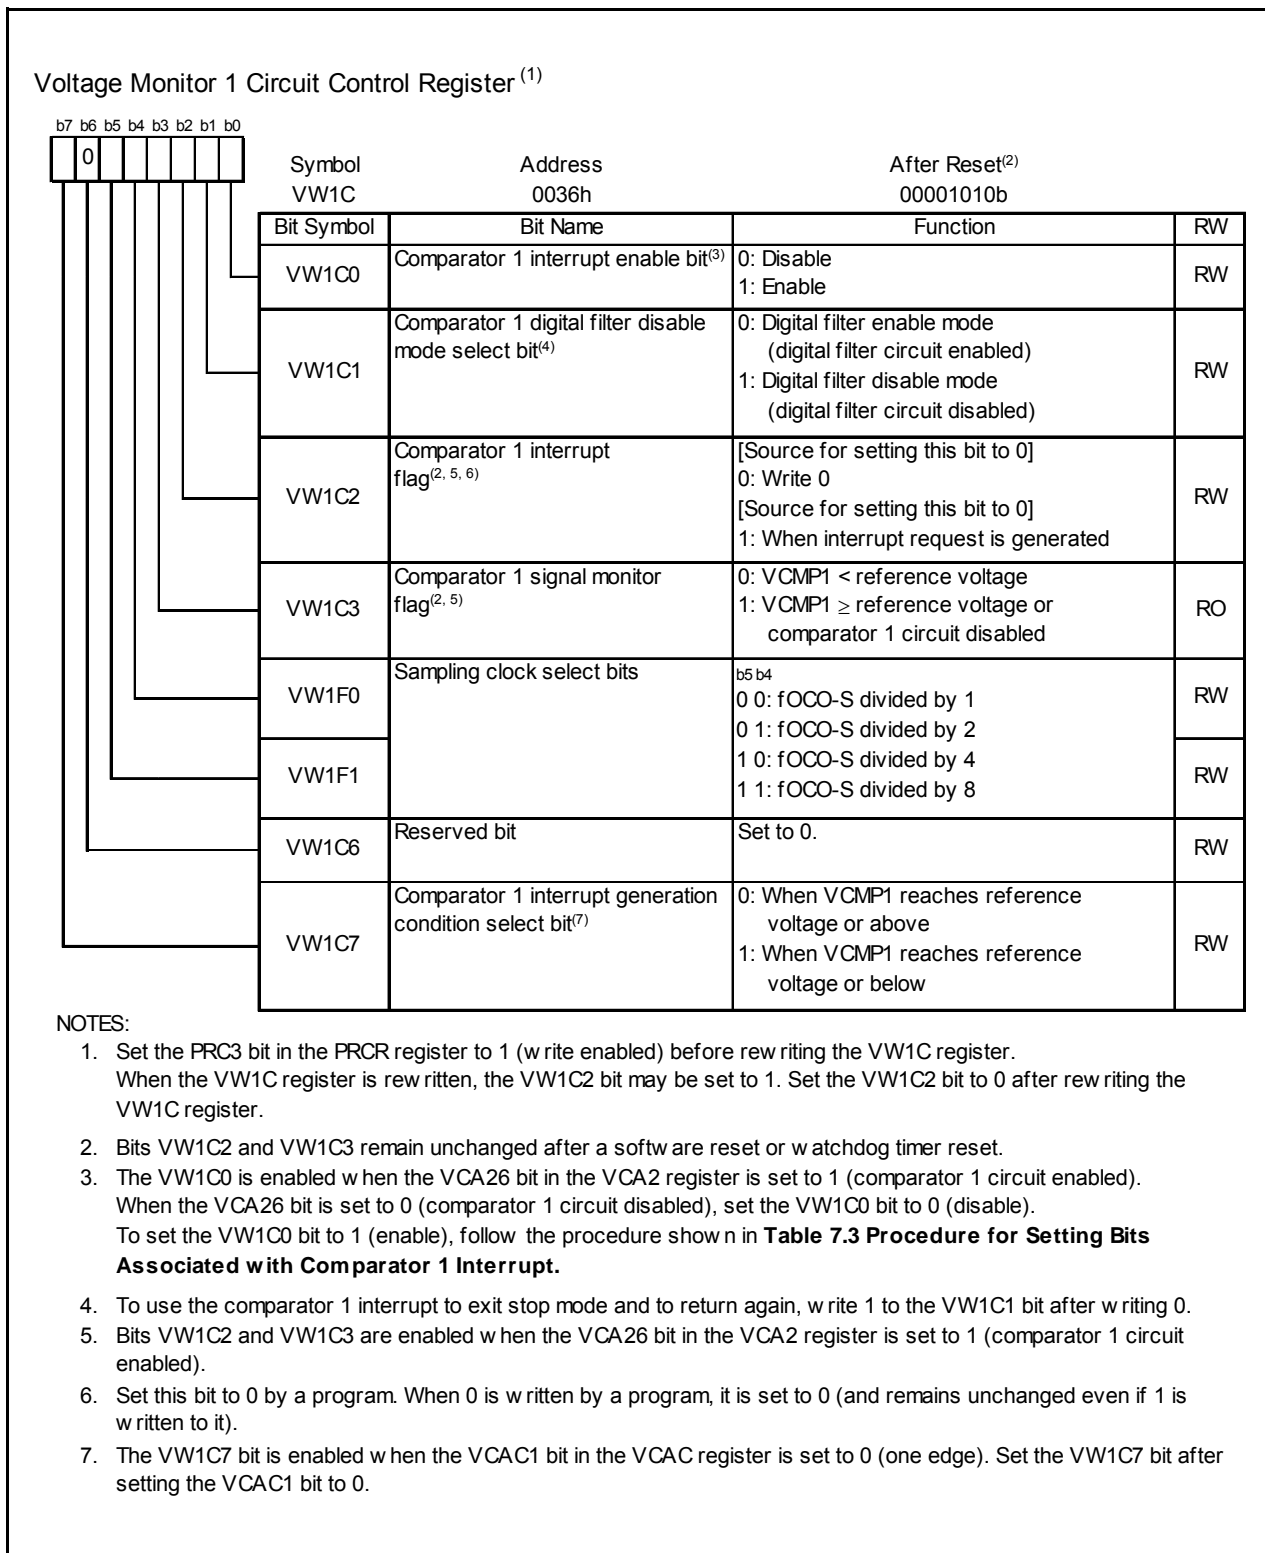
Voltage Monitor 1 Circuit Control Register $^{(1)}$

b7 b6 b5 b4 b3 b2 b1 b0

0

| Symbol | Address | After Reset$^{(2)}$ |
|---|---|---|
| VW1C | 0036h | 00001010b |

| Bit Symbol | Bit Name | Function | RW |
|---|---|---|---|
| VW1C0 | Comparator 1 interrupt enable bit$^{(3)}$ | 0: Disable 1: Enable | RW |
| VW1C1 | Comparator 1 digital filter disable mode select bit$^{(4)}$ | 0: Digital filter enable mode (digital filter circuit enabled) 1: Digital filter disable mode (digital filter circuit disabled) | RW |
| VW1C2 | Comparator 1 interrupt flag$^{(2, 5, 6)}$ | [Source for setting this bit to 0] 0: Write 0 [Source for setting this bit to 0] 1: When interrupt request is generated | RW |
| VW1C3 | Comparator 1 signal monitor flag$^{(2, 5)}$ | 0: VCMP1 < reference voltage 1: VCMP1 $\geq$ reference voltage or comparator 1 circuit disabled | RO |
| VW1F0 | Sampling clock select bits | b5 b4 0 0: fOCO-S divided by 1 0 1: fOCO-S divided by 2 | RW |
| VW1F1 | | 1 0: fOCO-S divided by 4 1 1: fOCO-S divided by 8 | RW |
| VW1C6 | Reserved bit | Set to 0. | RW |
| VW1C7 | Comparator 1 interrupt generation condition select bit$^{(7)}$ | 0: When VCMP1 reaches reference voltage or above 1: When VCMP1 reaches reference voltage or below | RW |

NOTES:
1. Set the PRC3 bit in the PRCR register to 1 (w rite enabled) before rew riting the VW1C register.
When the VW1C register is rew ritten, the VW1C2 bit may be set to 1. Set the VW1C2 bit to 0 after rew riting the VW1C register.
2. Bits VW1C2 and VW1C3 remain unchanged after a softw are reset or w atchdog timer reset.
3. The VW1C0 is enabled w hen the VCA26 bit in the VCA2 register is set to 1 (comparator 1 circuit enabled).
When the VCA26 bit is set to 0 (comparator 1 circuit disabled), set the VW1C0 bit to 0 (disable).
To set the VW1C0 bit to 1 (enable), follow the procedure show n in **Table 7.3 Procedure for Setting Bits Associated w ith Comparator 1 Interrupt.**
4. To use the comparator 1 interrupt to exit stop mode and to return again, w rite 1 to the VW1C1 bit after w riting 0.
5. Bits VW1C2 and VW1C3 are enabled w hen the VCA26 bit in the VCA2 register is set to 1 (comparator 1 circuit enabled).
6. Set this bit to 0 by a program. When 0 is w ritten by a program, it is set to 0 (and remains unchanged even if 1 is w ritten to it).
7. The VW1C7 bit is enabled w hen the VCAC1 bit in the VCAC register is set to 0 (one edge). Set the VW1C7 bit after setting the VCAC1 bit to 0.